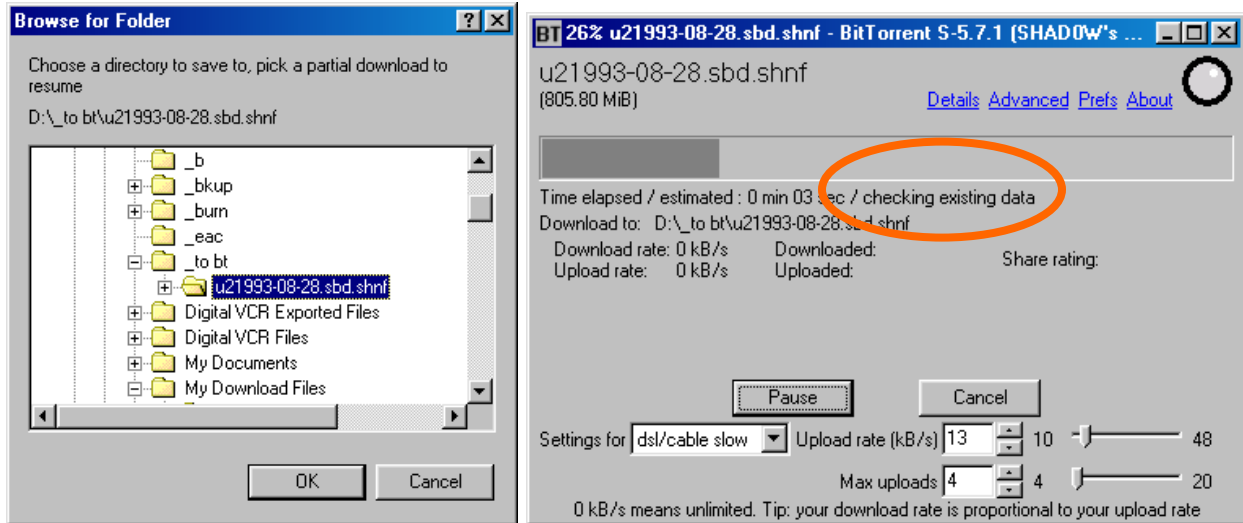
Browse for Folder

Choose a directory to save to, pick a partial download to resume

D:\_to bt\u21993-08-28.sbd.shnf

_b
_bkup
_burn
_eac
_to bt
u21993-08-28.sbd.shnf
Digital VCR Exported Files
Digital VCR Files
My Documents
My Download Files

OK
Cancel

BT 26% u21993-08-28.sbd.shnf - BitTorrent S-5.7.1 (SHADOW's ...

u21993-08-28.sbd.shnf
(805.80 MiB)

Details Advanced Prefs About

Time elapsed / estimated : 0 min 03 sec / checking existing data
Download to: D:\_to bt\u21993-08-28.sbd.shnf

Download rate: 0 kB/s
Upload rate: 0 kB/s
Downloaded:
Uploaded:
Share rating:

Pause
Cancel

Settings for dsl/cable slow
Upload rate (kB/s) 13 10 48
Max uploads 4 4 20
0 kB/s means unlimited. Tip: your download rate is proportional to your upload rate